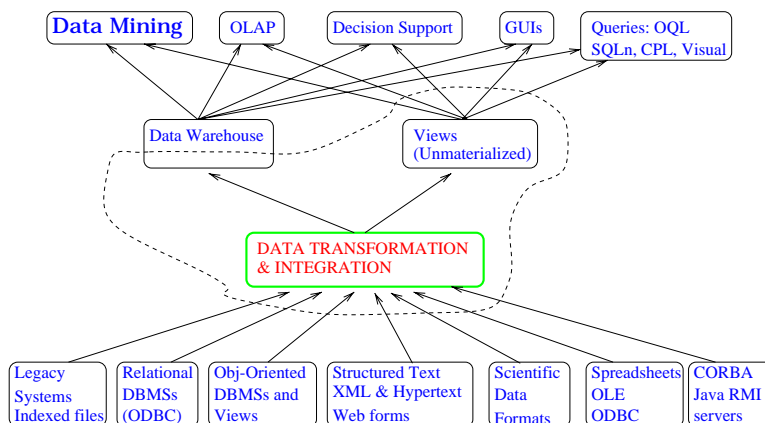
Data Mining

OLAP

Decision Support

GUIs

Queries: OQL SQLn, CPL, Visual

Data Warehouse

Views (Unmaterialized)

DATA TRANSFORMATION & INTEGRATION

Legacy Systems Indexed files

Relational DBMSs (ODBC)

Obj-Oriented DBMSs and Views

Structured Text XML & Hypertext Web forms

Scientific Data Formats

Spreadsheets OLE ODBC

CORBA Java RMI servers